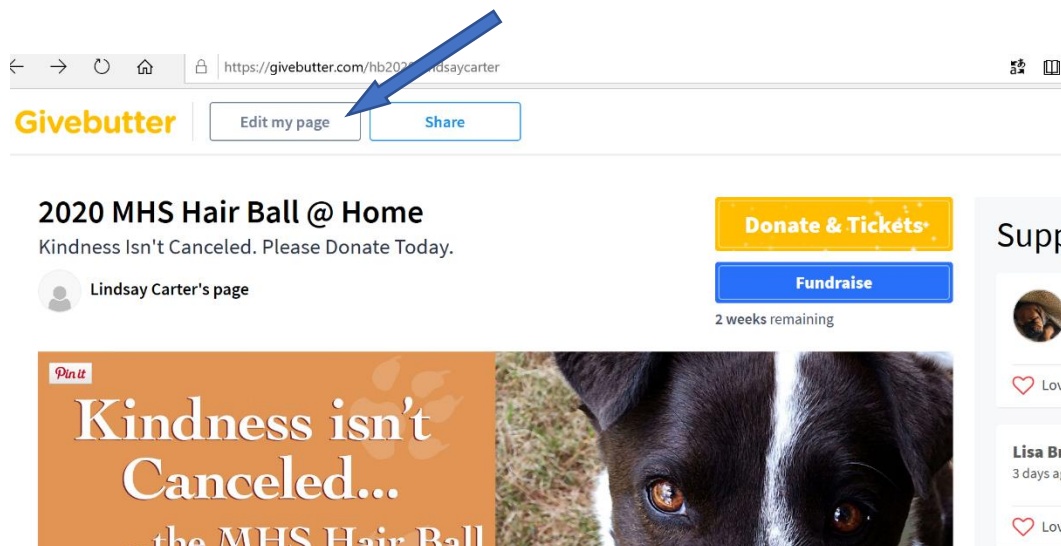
https://givebutter.com/hb202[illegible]ndsaycarter

Givebutter

Edit my page

Share

2020 MHS Hair Ball @ Home

Kindness Isn't Canceled. Please Donate Today.

Lindsay Carter's page

Donate & Tickets

Fundraise

2 weeks remaining

Supp

Lov

Lisa Br

3 days a

Lov

Pin it

Kindness isn't Canceled...

the MHS Hair Ball